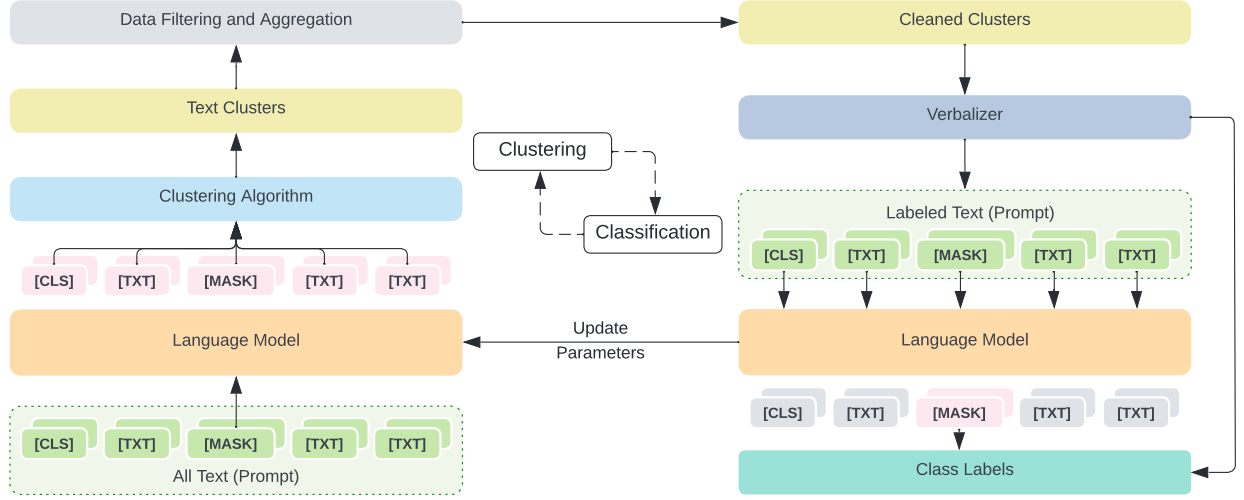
Data Filtering and Aggregation

Cleaned Clusters

Text Clusters

Verbalizer

Clustering

Clustering Algorithm

Classification

Labeled Text (Prompt)

[CLS] [TXT] [MASK] [TXT] [TXT]

[CLS] [TXT] [MASK] [TXT] [TXT]

Language Model

Update Parameters

Language Model

[CLS] [TXT] [MASK] [TXT] [TXT]

[CLS] [TXT] [MASK] [TXT] [TXT]

All Text (Prompt)

Class Labels